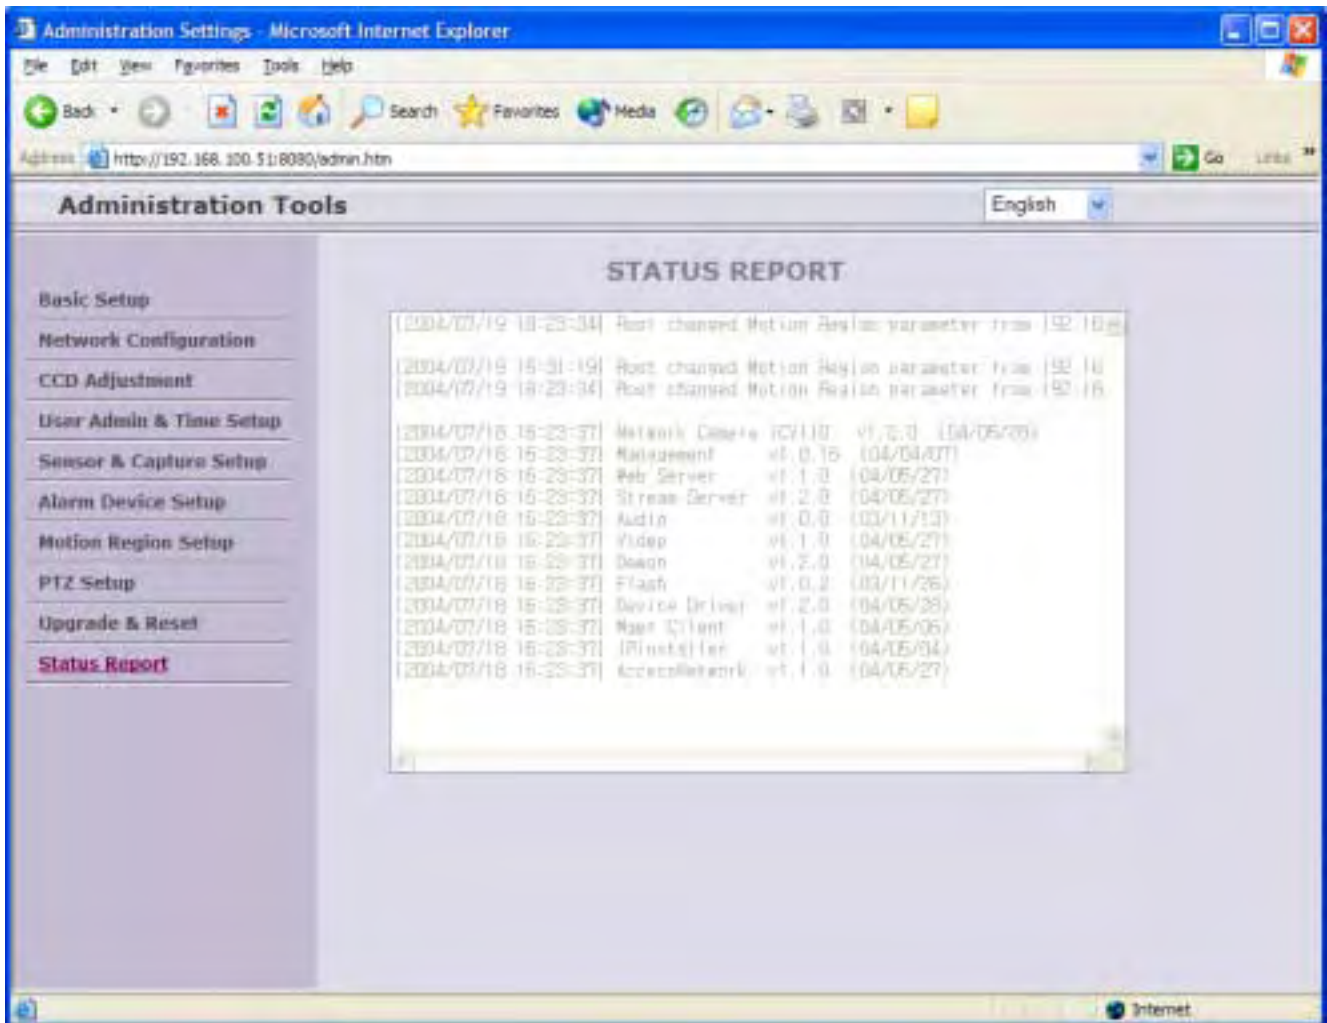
Administration Settings - Microsoft Internet Explorer

File Edit View Favorites Tools Help

Back Search Favorites Media

Address http://192.168.100.51:8080/admin.htm Go Links

Administration Tools

English

Basic Setup
Network Configuration
CCD Adjustment
User Admin & Time Setup
Sensor & Capture Setup
Alarm Device Setup
Motion Region Setup
PTZ Setup
Upgrade & Reset
Status Report

STATUS REPORT

[2004/07/19 18:23:34] Root changed Motion Region parameter from 192.16

[2004/07/19 16:31:19] Root changed Motion Region parameter from 192.16
[2004/07/19 18:23:34] Root changed Motion Region parameter from 192.16

[2004/07/18 16:23:37] Network Camera (CV110 v1.2.0 (04/05/28)
[2004/07/18 16:23:37] Management v1.0.16 (04/04/07)
[2004/07/18 16:23:37] Web Server v1.1.0 (04/05/27)
[2004/07/18 16:23:37] Stream Server v1.2.0 (04/05/27)
[2004/07/18 16:23:37] Audio v1.0.0 (03/11/13)
[2004/07/18 16:23:37] Video v1.1.0 (04/05/27)
[2004/07/18 16:23:37] Daemon v1.2.0 (04/05/27)
[2004/07/18 16:23:37] Flash v1.0.2 (03/11/26)
[2004/07/18 16:23:37] Device Driver v1.2.0 (04/05/28)
[2004/07/18 16:23:37] Mgmt Client v1.1.0 (04/05/06)
[2004/07/18 16:23:37] IPinstaller v1.1.0 (04/05/04)
[2004/07/18 16:23:37] AccessNetwork v1.1.0 (04/05/27)

Internet